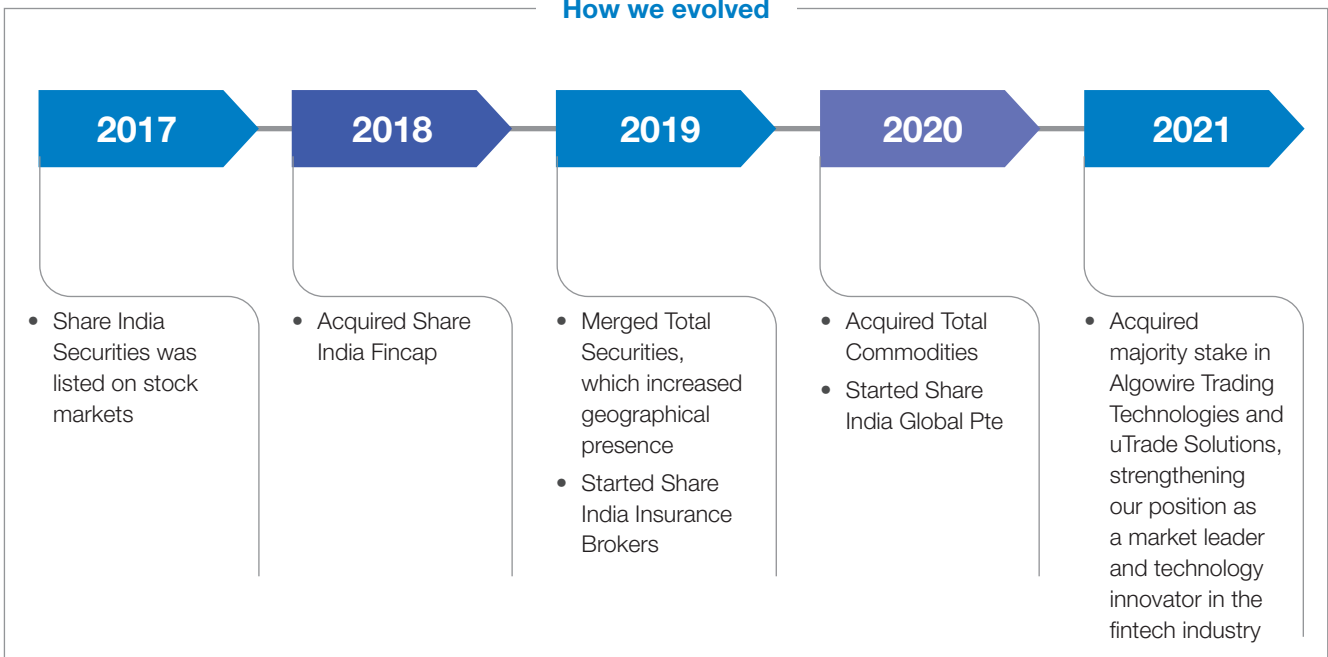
How we evolved

2017

2018

2019

2020

2021

- Share India Securities was listed on stock markets

- Acquired Share India Fincap

- Merged Total Securities, which increased geographical presence
- Started Share India Insurance Brokers

- Acquired Total Commodities
- Started Share India Global Pte

- Acquired majority stake in Algowire Trading Technologies and uTrade Solutions, strengthening our position as a market leader and technology innovator in the fintech industry